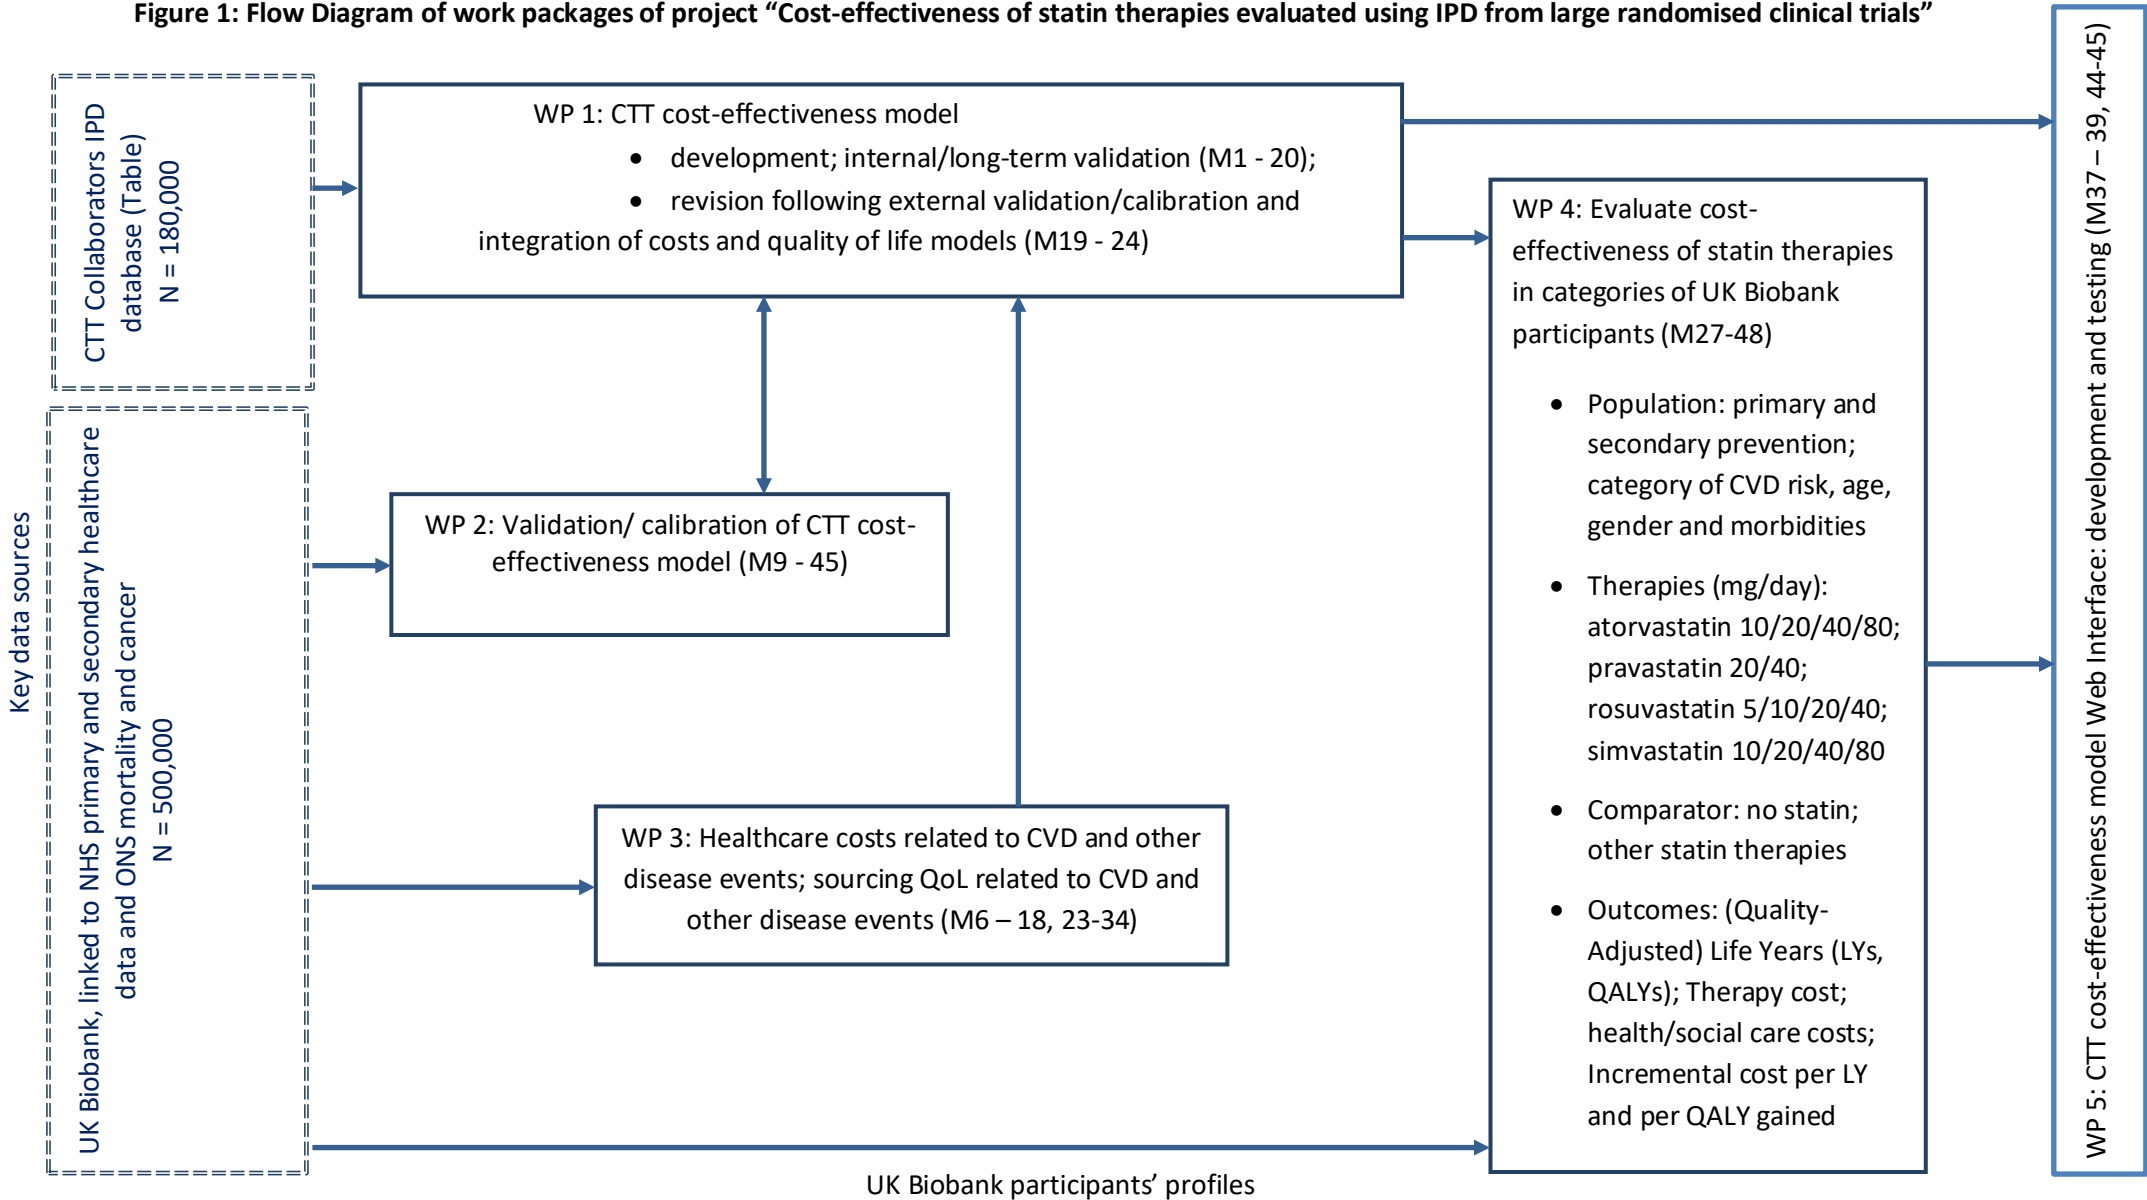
Figure 1: Flow Diagram of work packages of project "Cost-effectiveness of statin therapies evaluated using IPD from large randomised clinical trials"

Key data sources

CTT Collaborators IPD database (Table) N = 180,000

UK Biobank, linked to NHS primary and secondary healthcare data and ONS mortality and cancer N = 500,000

WP 1: CTT cost-effectiveness model
• development; internal/long-term validation (M1 - 20);
• revision following external validation/calibration and integration of costs and quality of life models (M19 - 24)

WP 2: Validation/ calibration of CTT cost-effectiveness model (M9 - 45)

WP 3: Healthcare costs related to CVD and other disease events; sourcing QoL related to CVD and other disease events (M6 – 18, 23-34)

WP 4: Evaluate cost-effectiveness of statin therapies in categories of UK Biobank participants (M27-48)

• Population: primary and secondary prevention; category of CVD risk, age, gender and morbidities

• Therapies (mg/day): atorvastatin 10/20/40/80; pravastatin 20/40; rosuvastatin 5/10/20/40; simvastatin 10/20/40/80

• Comparator: no statin; other statin therapies

• Outcomes: (Quality-Adjusted) Life Years (LYs, QALYs); Therapy cost; health/social care costs; Incremental cost per LY and per QALY gained

WP 5: CTT cost-effectiveness model Web Interface: development and testing (M37 – 39, 44-45)

UK Biobank participants' profiles